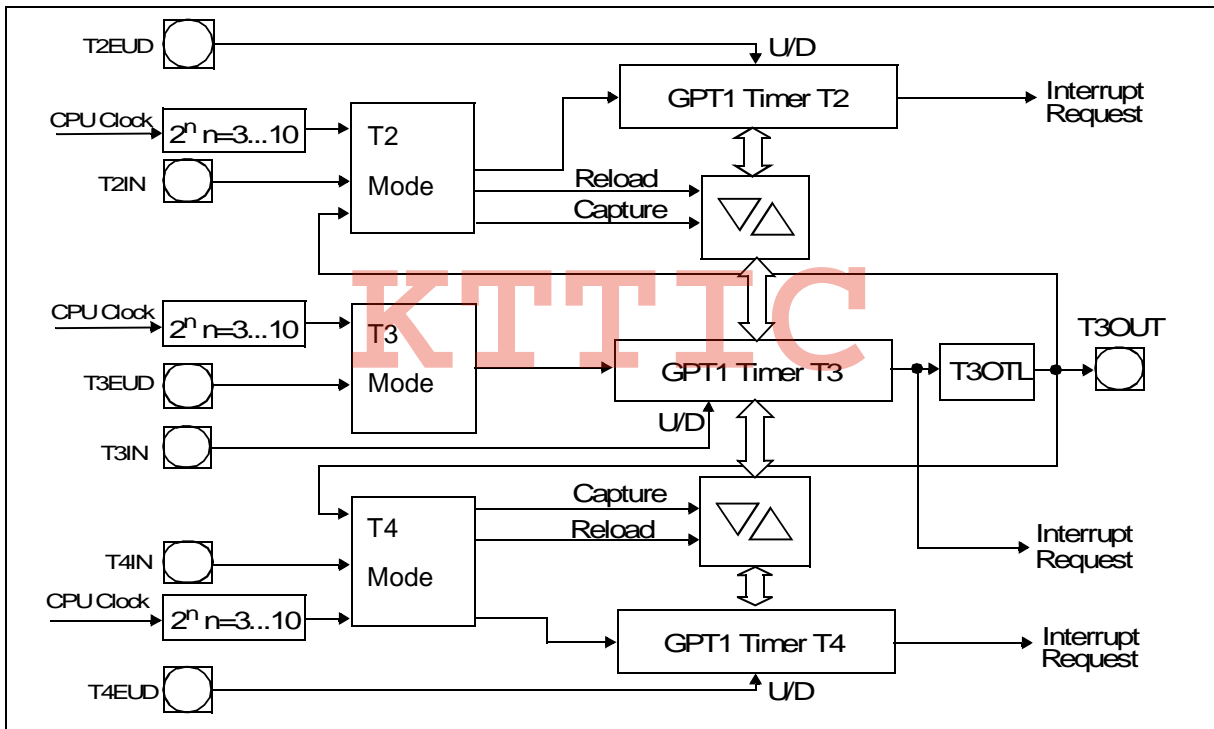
T2EUD

U/D

GPT1 Timer T2

Interrupt Request

CPU Clock

$2^n$ n=3...10

T2 Mode

T2IN

Reload

Capture

KTTIC

CPU Clock

$2^n$ n=3...10

T3 Mode

T3OUT

GPT1 Timer T3

T3OTL

T3EUD

U/D

T3IN

Capture

T4 Mode

Reload

Interrupt Request

T4IN

CPU Clock

$2^n$ n=3...10

GPT1 Timer T4

Interrupt Request

T4EUD

U/D